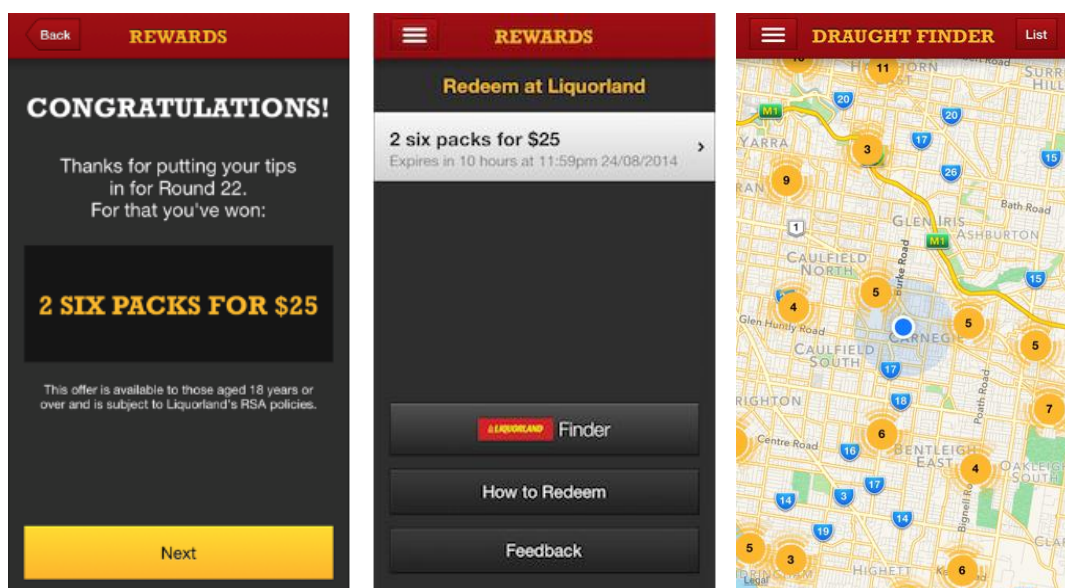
Back

REWARDS

CONGRATULATIONS!

Thanks for putting your tips in for Round 22. For that you've won:

2 SIX PACKS FOR $25

This offer is available to those aged 18 years or over and is subject to Liquorland's RSA policies.

Next

REWARDS

Redeem at Liquorland

2 six packs for $25
Expires in 10 hours at 11:59pm 24/08/2014

LIQUORLAND Finder

How to Redeem

Feedback

DRAUGHT FINDER

List

11
HAWTHORN EAST
SURREY HILLS
M1
20
20
YARRA
3
17
15
9
26
Bath Road
GLEN IRIS
ASHBURTON
1
M1
CAULFIELD NORTH
Burke Road
15
4
5
Glen Huntly Road
5
5
CAULFIELD SOUTH
CARNEGIE
17
Poath Road
RIGHTON
18
7
6
Centre Road
16
BENTLEIGH EAST
4
OAKLEIGH SOUTH
17
14
3
19
14
5
3
HIGHETT
6
Legal